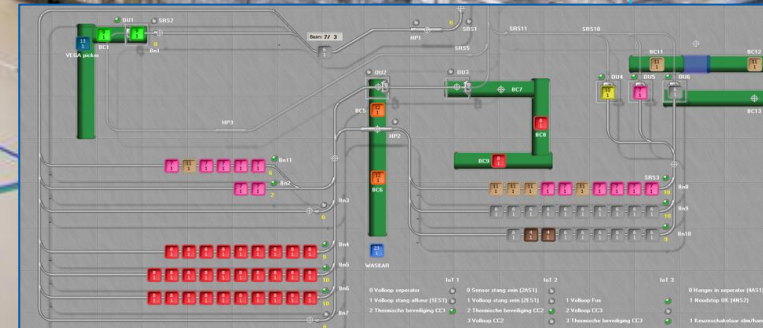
BU1
SRS2
BC1
VEGA picker
Bn1
Buer: 7/ 3
HP1
SRS1
SRS5
SRS11
SRS18
BU2
BU3
BC7
BC11
BC12
BU4
BU5
BU6
BC13
HP3
BC5
HP2
BC8
BC9
Bn11
Bn2
SRS3
Bn8
Bn3
BC6
Bn9
Bn10
Bn4
WASEAR
Bn5
Bn6
Bn7
IoT 1
IoT 2
IoT 3
0 Volloop expeuler
1 Volloop stang afkeur (1ES1)
2 Thermische beveiliging CC1
0 Sensor stang eom (2AS1)
1 Volloop stang eom (2ES1)
2 Thermische beveiliging CC2
3 Volloop CC2
1 Volloop Fun
2 Volloop CC3
3 Thermische beveiliging CC3
0 Buegen in expeuler (4AS1)
1 Noodstop OK (4NS2)
1 Keuzeschakelaar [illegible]